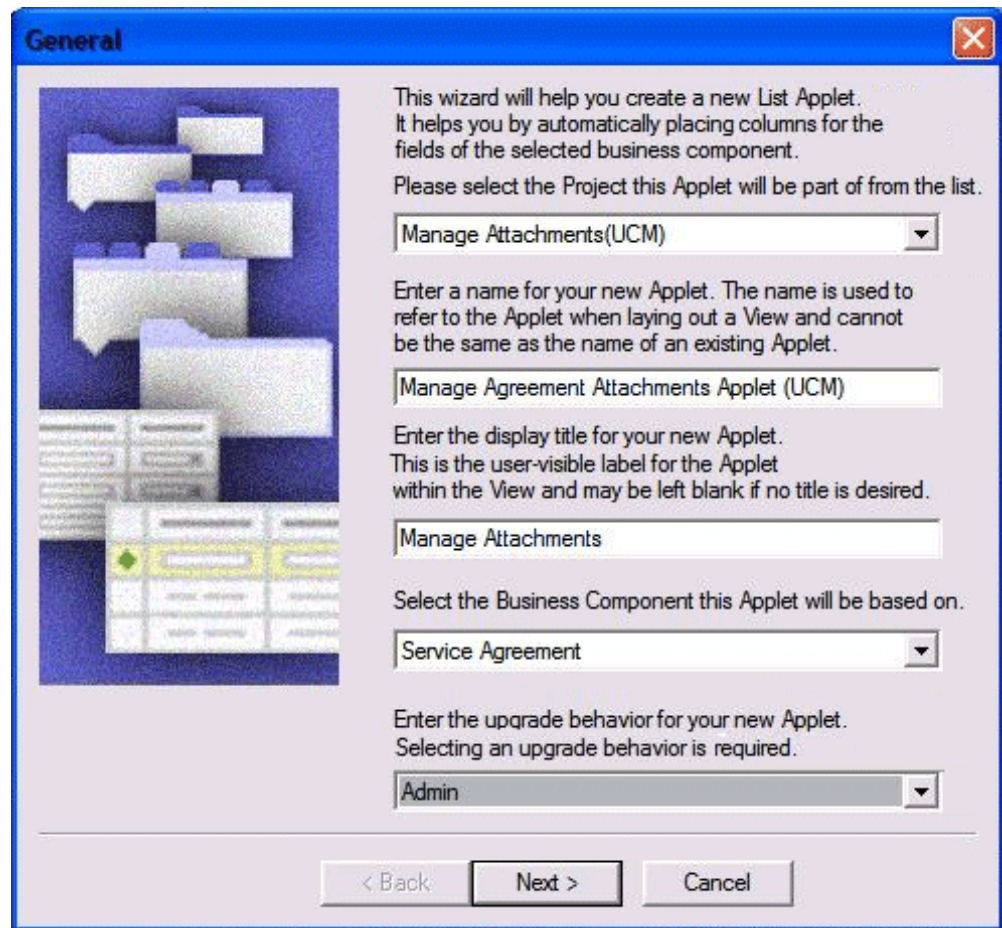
General

This wizard will help you create a new List Applet. It helps you by automatically placing columns for the fields of the selected business component.

Please select the Project this Applet will be part of from the list.

Manage Attachments(UCM)

Enter a name for your new Applet. The name is used to refer to the Applet when laying out a View and cannot be the same as the name of an existing Applet.

Manage Agreement Attachments Applet (UCM)

Enter the display title for your new Applet. This is the user-visible label for the Applet within the View and may be left blank if no title is desired.

Manage Attachments

Select the Business Component this Applet will be based on.

Service Agreement

Enter the upgrade behavior for your new Applet. Selecting an upgrade behavior is required.

Admin

< Back Next > Cancel